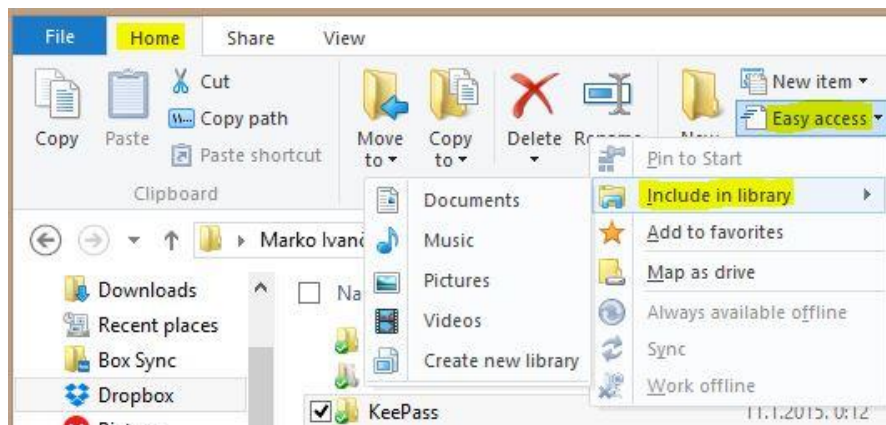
File Home Share View

Copy Paste Cut Copy path Paste shortcut

Clipboard

Move to ▾ Copy to ▾ Delete ▾ Rename New

New item ▾ Easy access ▾

Pin to Start
Include in library
Add to favorites
Map as drive
Always available offline
Sync
Work offline

Documents
Music
Pictures
Videos
Create new library

Marko Ivanc

Downloads
Recent places
Box Sync
Dropbox

Na

KeePass 11.1.2015. 0:12